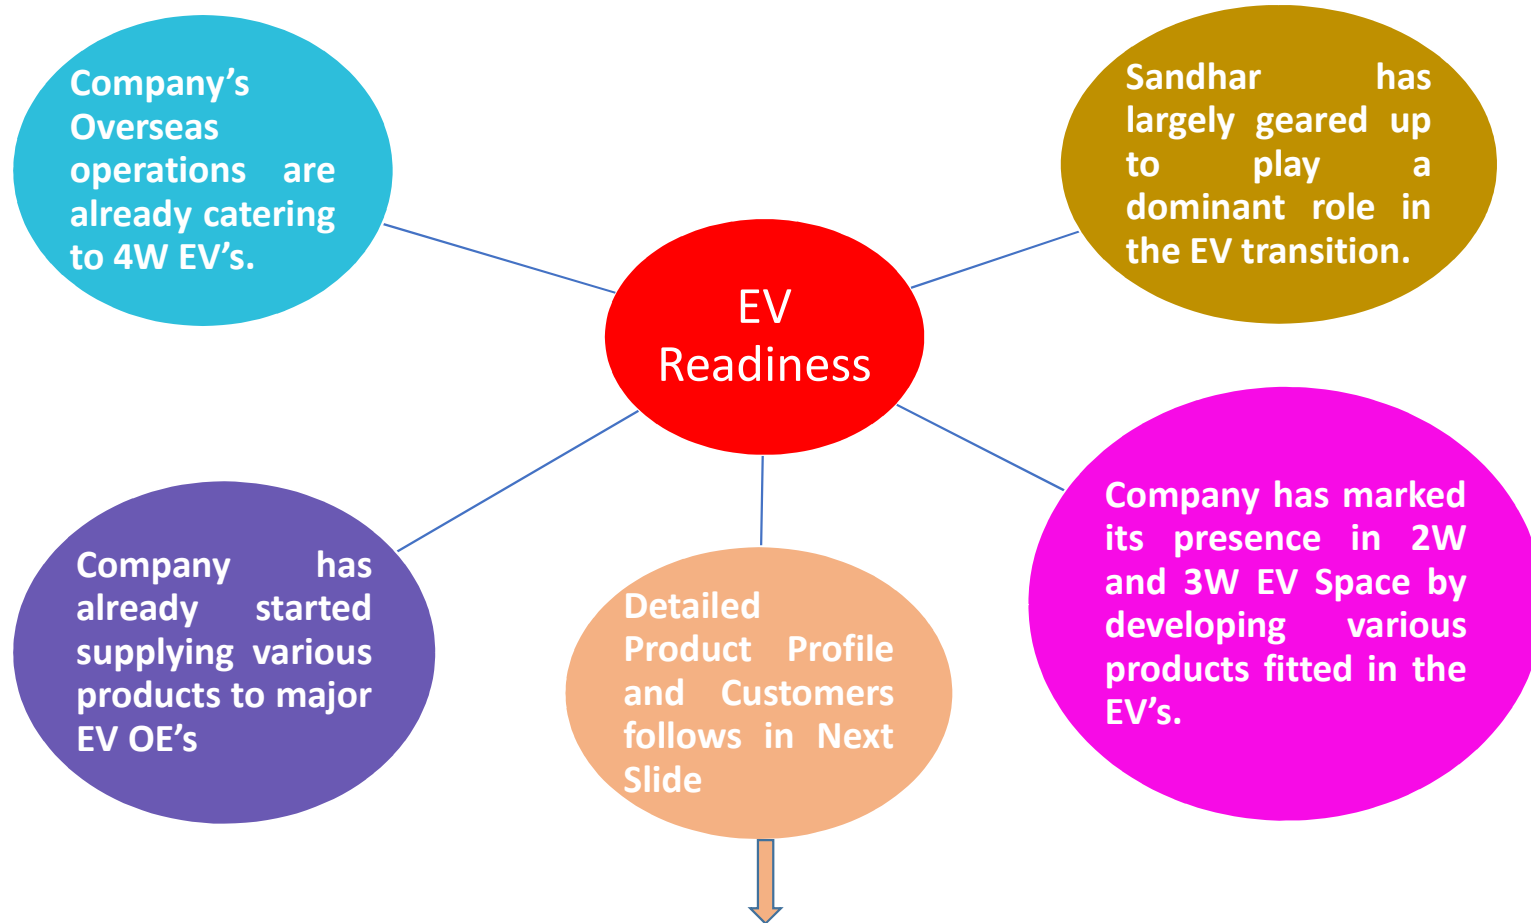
Company's Overseas operations are already catering to 4W EV's.

Sandhar has largely geared up to play a dominant role in the EV transition.

EV Readiness

Company has already started supplying various products to major EV OE's

Detailed Product Profile and Customers follows in Next Slide

Company has marked its presence in 2W and 3W EV Space by developing various products fitted in the EV's.